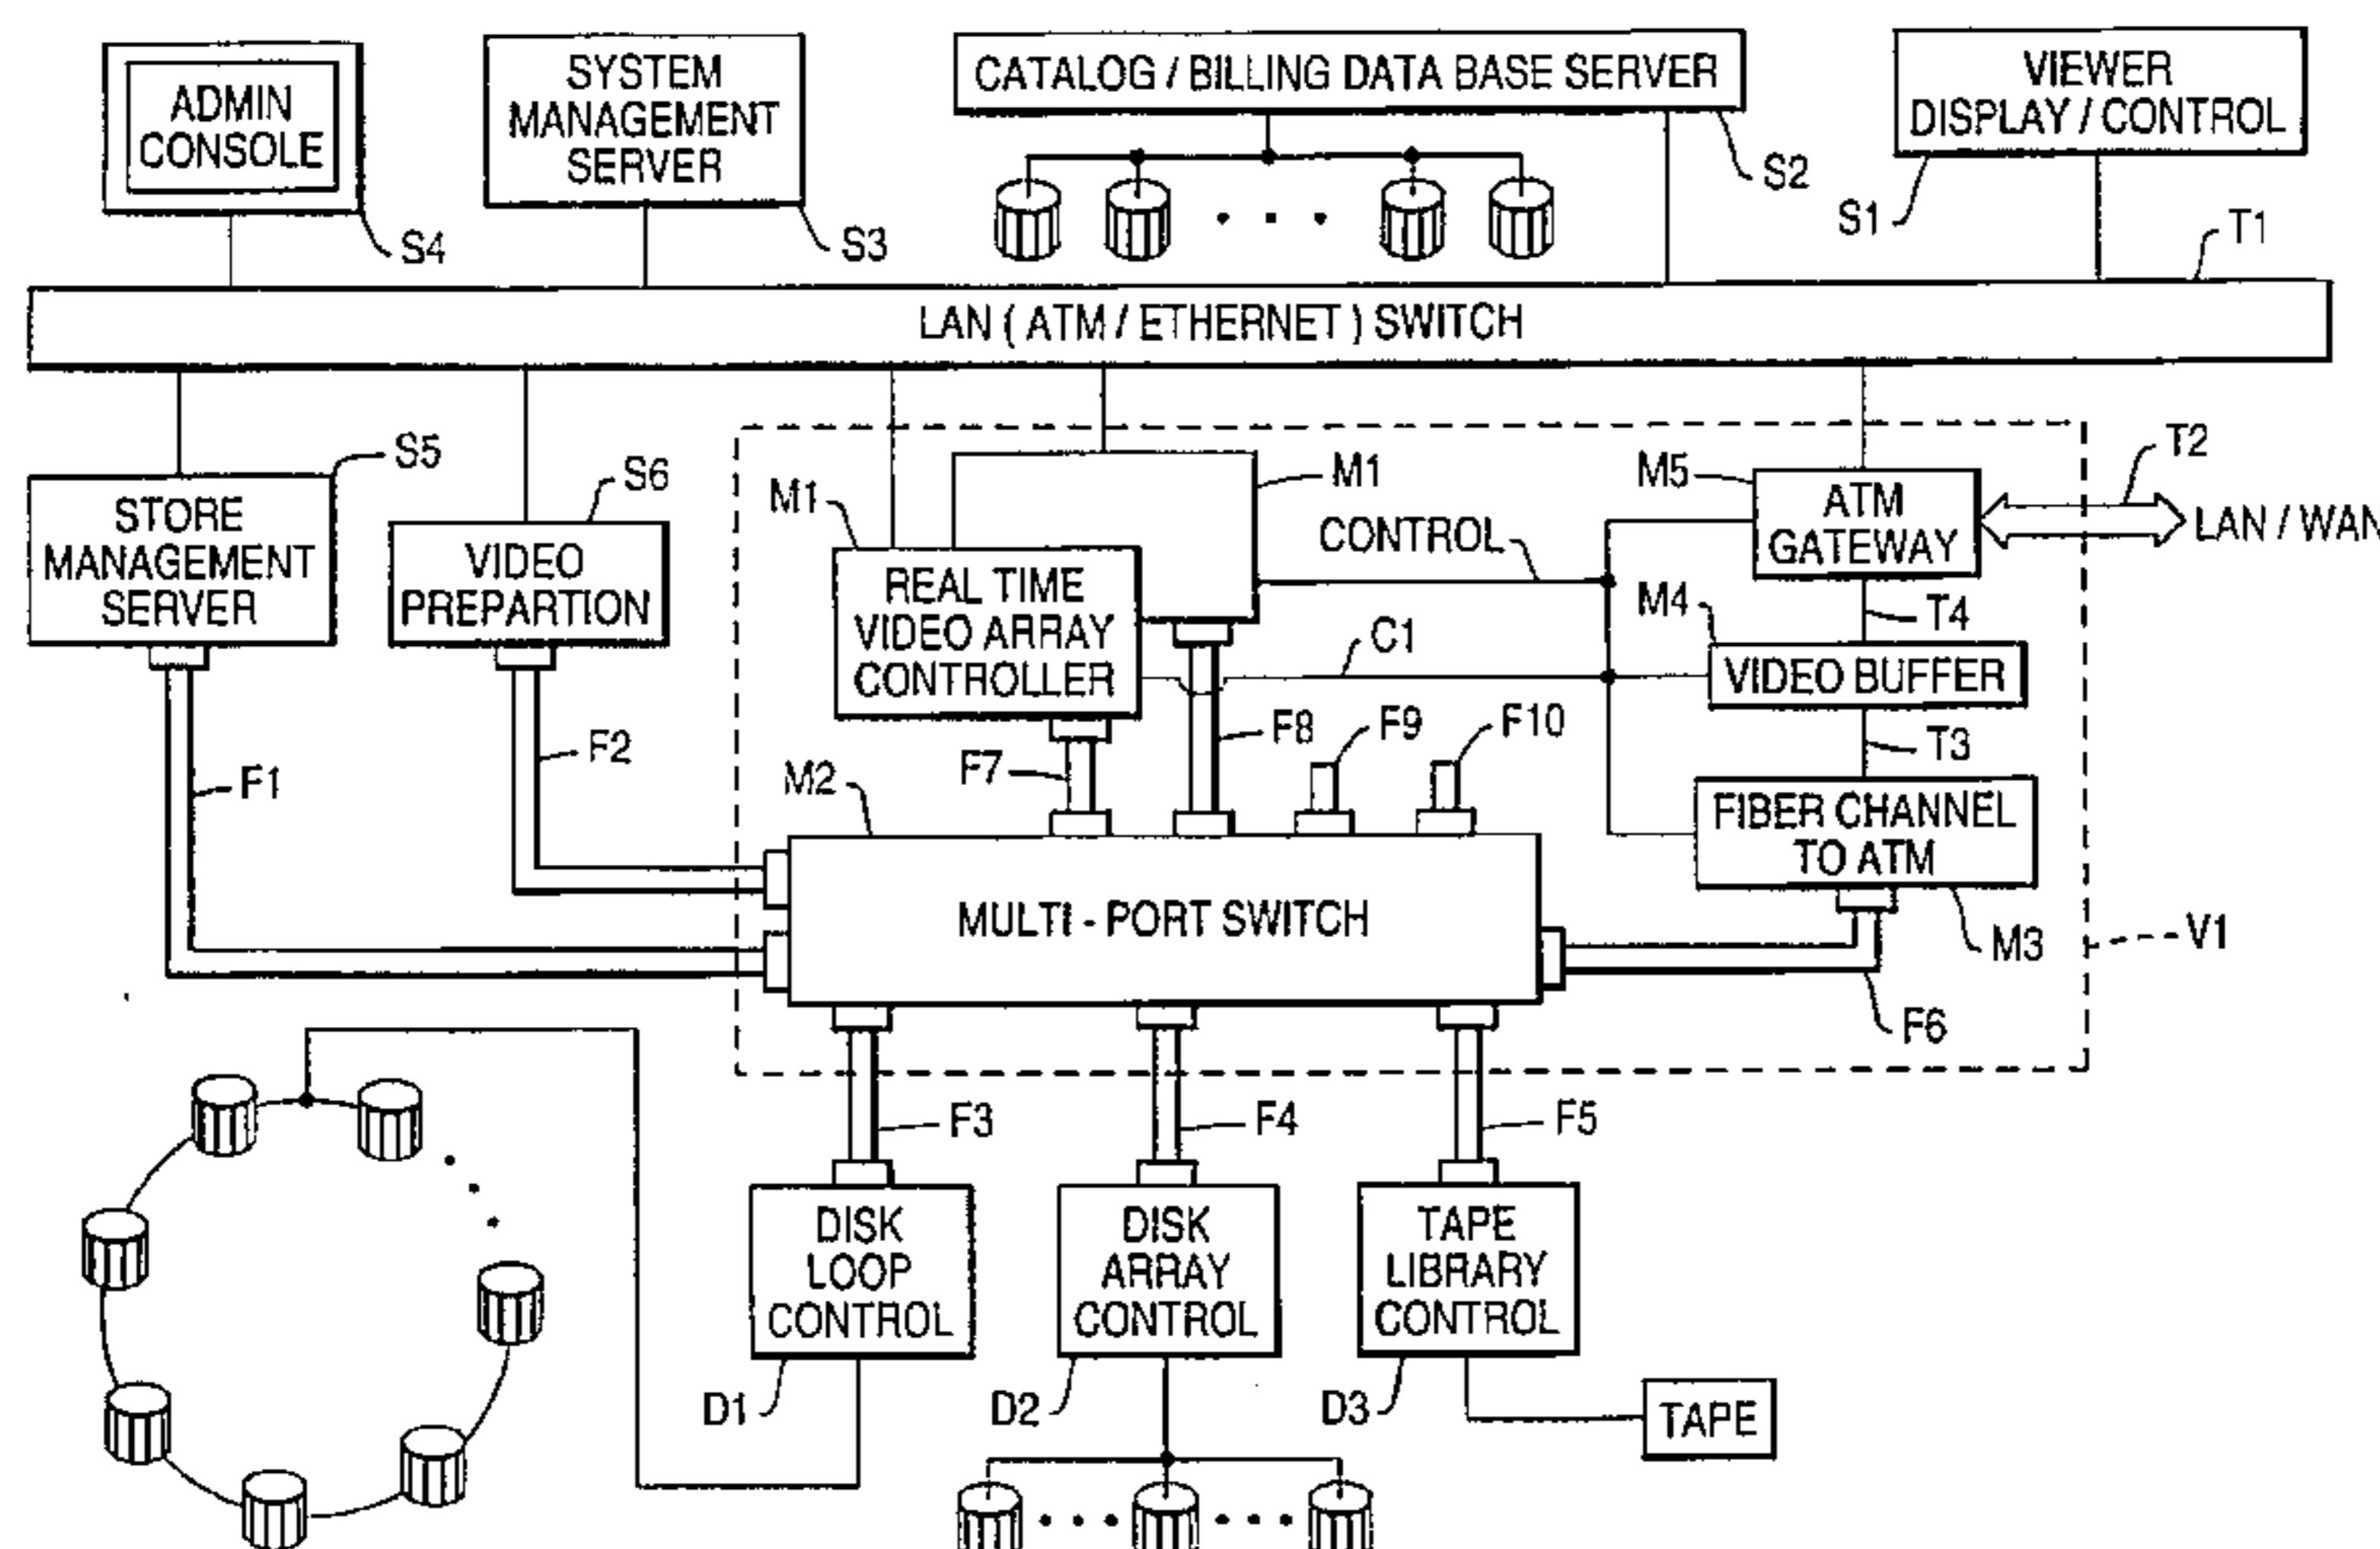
ADMIN CONSOLE
S4
SYSTEM MANAGEMENT SERVER
S3
CATALOG / BILLING DATA BASE SERVER
S2
VIEWER DISPLAY / CONTROL
S1
T1
LAN ( ATM / ETHERNET ) SWITCH
S5
STORE MANAGEMENT SERVER
S6
VIDEO PREPARTION
M1
REAL TIME VIDEO ARRAY CONTROLLER
M1
CONTROL
M5
ATM GATEWAY
T2
LAN / WAN
M4
T4
C1
VIDEO BUFFER
F1
F2
F7
F8
F9
F10
T3
M2
FIBER CHANNEL TO ATM
MULTI - PORT SWITCH
M3
V1
F6
F3
F4
F5
DISK LOOP CONTROL
DISK ARRAY CONTROL
TAPE LIBRARY CONTROL
D1
D2
D3
TAPE